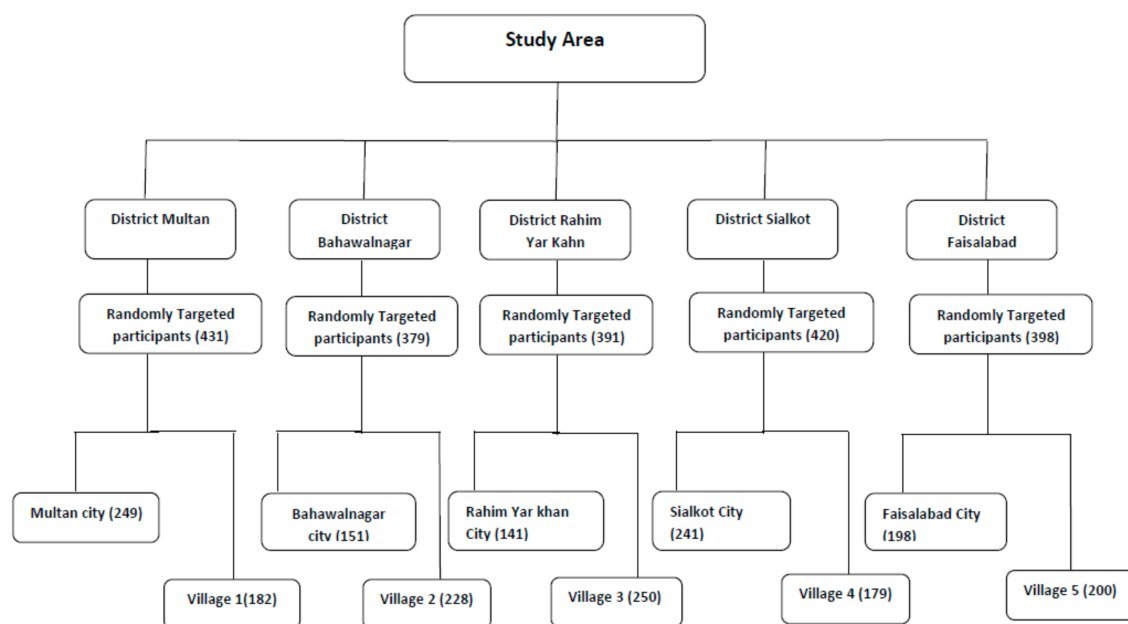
Study Area

District Multan

Randomly Targeted participants (431)

Multan city (249)

Village 1(182)

District Bahawalnagar

Randomly Targeted participants (379)

Bahawalnagar city (151)

Village 2 (228)

District Rahim Yar Kahn

Randomly Targeted participants (391)

Rahim Yar khan City (141)

Village 3 (250)

District Sialkot

Randomly Targeted participants (420)

Sialkot City (241)

Village 4 (179)

District Faisalabad

Randomly Targeted participants (398)

Faisalabad City (198)

Village 5 (200)